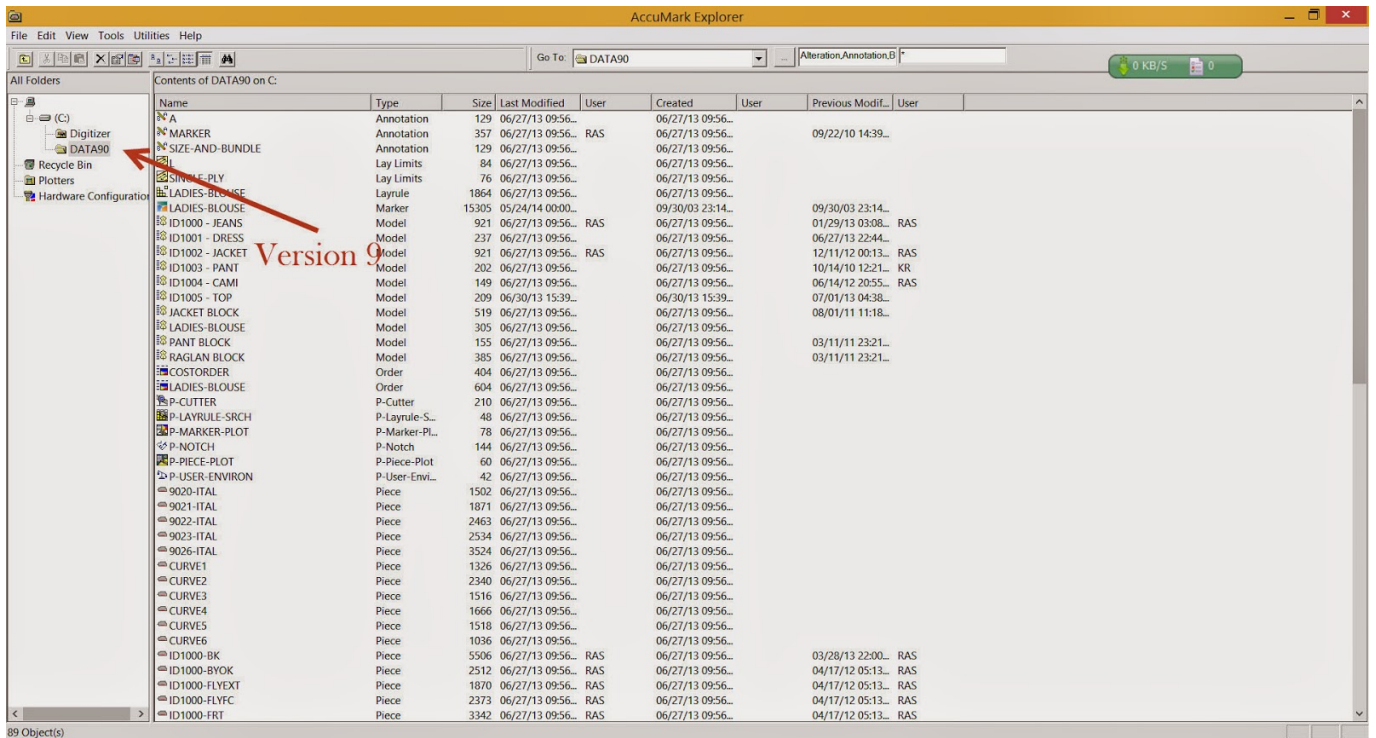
AccuMark Explorer

File Edit View Tools Utilities Help

Go To: DATA90

Alteration,Annotation,B *

0 KB/S 0

All Folders

(C:)
Digitizer
DATA90
Recycle Bin
Plotters
Hardware Configuratio

Version 9

Contents of DATA90 on C:

| Name | Type | Size | Last Modified | User | Created | User | Previous Modif... | User |
|---|---|---|---|---|---|---|---|---|
| A | Annotation | 129 | 06/27/13 09:56... | | 06/27/13 09:56... | | | |
| MARKER | Annotation | 357 | 06/27/13 09:56... | RAS | 06/27/13 09:56... | | 09/22/10 14:39... | |
| SIZE-AND-BUNDLE | Annotation | 129 | 06/27/13 09:56... | | 06/27/13 09:56... | | | |
| L | Lay Limits | 84 | 06/27/13 09:56... | | 06/27/13 09:56... | | | |
| SINGLE-PLY | Lay Limits | 76 | 06/27/13 09:56... | | 06/27/13 09:56... | | | |
| LADIES-BLOUSE | Layrule | 1864 | 06/27/13 09:56... | | 06/27/13 09:56... | | | |
| LADIES-BLOUSE | Marker | 15305 | 05/24/14 00:00... | | 09/30/03 23:14... | | 09/30/03 23:14... | |
| ID1000 - JEANS | Model | 921 | 06/27/13 09:56... | RAS | 06/27/13 09:56... | | 01/29/13 03:08... | RAS |
| ID1001 - DRESS | Model | 237 | 06/27/13 09:56... | | 06/27/13 09:56... | | 06/27/13 22:44... | |
| ID1002 - JACKET | Model | 921 | 06/27/13 09:56... | RAS | 06/27/13 09:56... | | 12/11/12 00:13... | RAS |
| ID1003 - PANT | Model | 202 | 06/27/13 09:56... | | 06/27/13 09:56... | | 10/14/10 12:21... | KR |
| ID1004 - CAMI | Model | 149 | 06/27/13 09:56... | | 06/27/13 09:56... | | 06/14/12 20:55... | RAS |
| ID1005 - TOP | Model | 209 | 06/30/13 15:39... | | 06/30/13 15:39... | | 07/01/13 04:38... | |
| JACKET BLOCK | Model | 519 | 06/27/13 09:56... | | 06/27/13 09:56... | | 08/01/11 11:18... | |
| LADIES-BLOUSE | Model | 305 | 06/27/13 09:56... | | 06/27/13 09:56... | | | |
| PANT BLOCK | Model | 155 | 06/27/13 09:56... | | 06/27/13 09:56... | | 03/11/11 23:21... | |
| RAGLAN BLOCK | Model | 385 | 06/27/13 09:56... | | 06/27/13 09:56... | | 03/11/11 23:21... | |
| COSTORDER | Order | 404 | 06/27/13 09:56... | | 06/27/13 09:56... | | | |
| LADIES-BLOUSE | Order | 604 | 06/27/13 09:56... | | 06/27/13 09:56... | | | |
| P-CUTTER | P-Cutter | 210 | 06/27/13 09:56... | | 06/27/13 09:56... | | | |
| P-LAYRULE-SRCH | P-Layrule-S... | 48 | 06/27/13 09:56... | | 06/27/13 09:56... | | | |
| P-MARKER-PLOT | P-Marker-Pl... | 78 | 06/27/13 09:56... | | 06/27/13 09:56... | | | |
| P-NOTCH | P-Notch | 144 | 06/27/13 09:56... | | 06/27/13 09:56... | | | |
| P-PIECE-PLOT | P-Piece-Plot | 60 | 06/27/13 09:56... | | 06/27/13 09:56... | | | |
| P-USER-ENVIRON | P-User-Envi... | 42 | 06/27/13 09:56... | | 06/27/13 09:56... | | | |
| 9020-ITAL | Piece | 1502 | 06/27/13 09:56... | | 06/27/13 09:56... | | | |
| 9021-ITAL | Piece | 1871 | 06/27/13 09:56... | | 06/27/13 09:56... | | | |
| 9022-ITAL | Piece | 2463 | 06/27/13 09:56... | | 06/27/13 09:56... | | | |
| 9023-ITAL | Piece | 2534 | 06/27/13 09:56... | | 06/27/13 09:56... | | | |
| 9026-ITAL | Piece | 3524 | 06/27/13 09:56... | | 06/27/13 09:56... | | | |
| CURVE1 | Piece | 1326 | 06/27/13 09:56... | | 06/27/13 09:56... | | | |
| CURVE2 | Piece | 2340 | 06/27/13 09:56... | | 06/27/13 09:56... | | | |
| CURVE3 | Piece | 1516 | 06/27/13 09:56... | | 06/27/13 09:56... | | | |
| CURVE4 | Piece | 1666 | 06/27/13 09:56... | | 06/27/13 09:56... | | | |
| CURVE5 | Piece | 1518 | 06/27/13 09:56... | | 06/27/13 09:56... | | | |
| CURVE6 | Piece | 1036 | 06/27/13 09:56... | | 06/27/13 09:56... | | | |
| ID1000-BK | Piece | 5506 | 06/27/13 09:56... | RAS | 06/27/13 09:56... | | 03/28/13 22:00... | RAS |
| ID1000-BYOK | Piece | 2512 | 06/27/13 09:56... | RAS | 06/27/13 09:56... | | 04/17/12 05:13... | RAS |
| ID1000-FLYEXT | Piece | 1870 | 06/27/13 09:56... | RAS | 06/27/13 09:56... | | 04/17/12 05:13... | RAS |
| ID1000-FLYFC | Piece | 2373 | 06/27/13 09:56... | RAS | 06/27/13 09:56... | | 04/17/12 05:13... | RAS |
| ID1000-FRT | Piece | 3342 | 06/27/13 09:56... | RAS | 06/27/13 09:56... | | 04/17/12 05:13... | RAS |

89 Object(s)